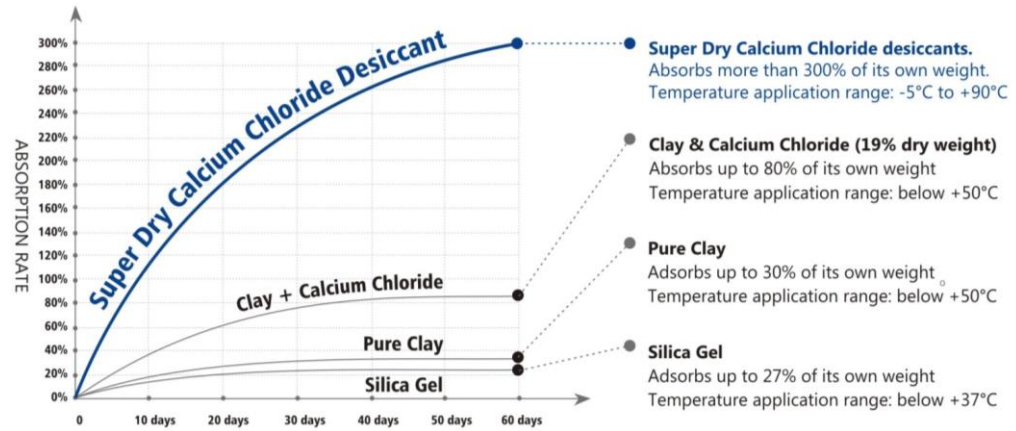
300%
280%
260%
240%
220%
200%
180%
160%
140%
120%
100%
80%
60%
40%
20%
0%

ABSORPTION RATE

Super Dry Calcium Chloride Desiccant

Clay + Calcium Chloride

Pure Clay

Silica Gel

0
10 days
20 days
30 days
40 days
50 days
60 days

Super Dry Calcium Chloride desiccants.
Absorbs more than 300% of its own weight.
Temperature application range: -5°C to +90°C

Clay & Calcium Chloride (19% dry weight)
Absorbs up to 80% of its own weight
Temperature application range: below +50°C

Pure Clay
Adsorbs up to 30% of its own weight
Temperature application range: below +50°C

Silica Gel
Adsorbs up to 27% of its own weight
Temperature application range: below +37°C